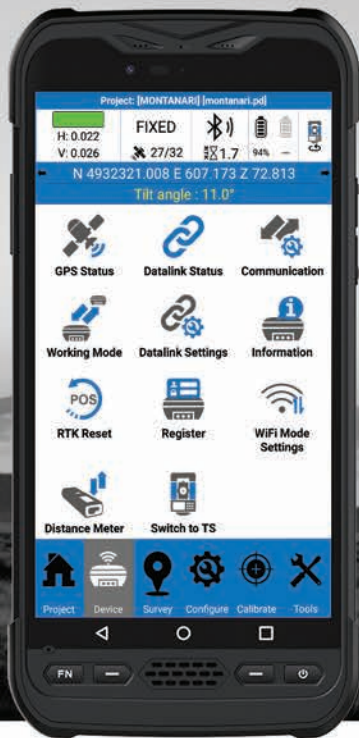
Project: [MONTANARI] [montanari.pd]

H: 0.022
V: 0.026

FIXED
27/32

1.7

94%

N 4932321.008 E 607.173 Z 72.813
Tilt angle : 11.0°

GPS Status
Datalink Status
Communication

Working Mode
Datalink Settings
Information

POS
RTK Reset
Register
WiFi Mode Settings

Distance Meter
Switch to TS

Project
Device
Survey
Configure
Calibrate
Tools

FN